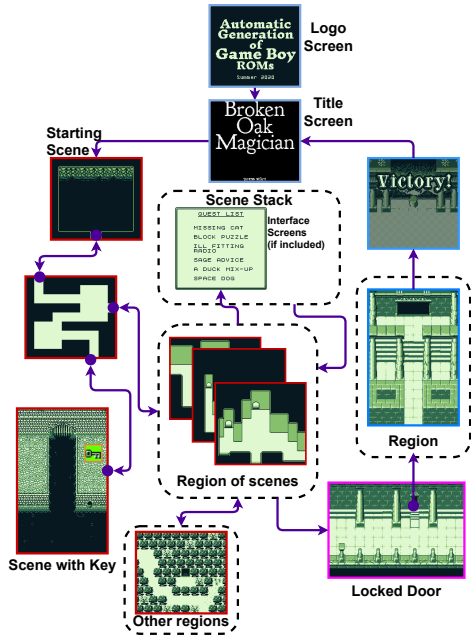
Automatic Generation of Game Boy ROMs
Summer 2020

Logo Screen

Broken Oak Magician

Title Screen

Starting Scene

Scene Stack

GUEST LIST
MISSING CAT
BLOCK PUZZLE
ILL FITTING RADIO
SAGE ADVICE
A DUCK MIX-UP
SPACE DOG

Interface Screens (if included)

Victory!

Region

Region of scenes

Scene with Key

Other regions

Locked Door